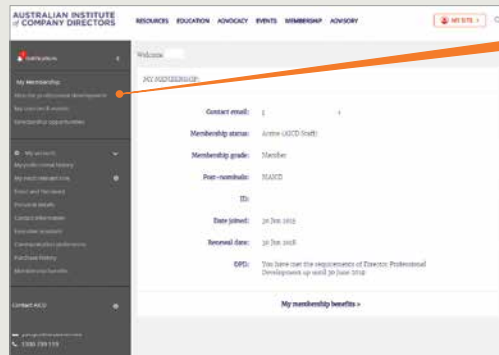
AUSTRALIAN INSTITUTE of COMPANY DIRECTORS

RESOURCES EDUCATION ADVOCACY EVENTS MEMBERSHIP ADVISORY

MY SITE

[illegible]

My Membership

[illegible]

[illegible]

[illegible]

My account

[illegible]

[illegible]

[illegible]

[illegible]

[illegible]

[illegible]

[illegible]

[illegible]

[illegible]

Contact AICD

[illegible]

1300 739 119

Welcome

MY MEMBERSHIP

Contact email: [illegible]

Membership status: Active (AICD Staff)

Membership grade: Member

Post-nominals: MAICD

ID:

Date joined: 30 Jun 2015

Renewal date: 30 Jun 2018

DPD: You have met the requirements of Director Professional Development up until 30 June 2019

My membership benefits »